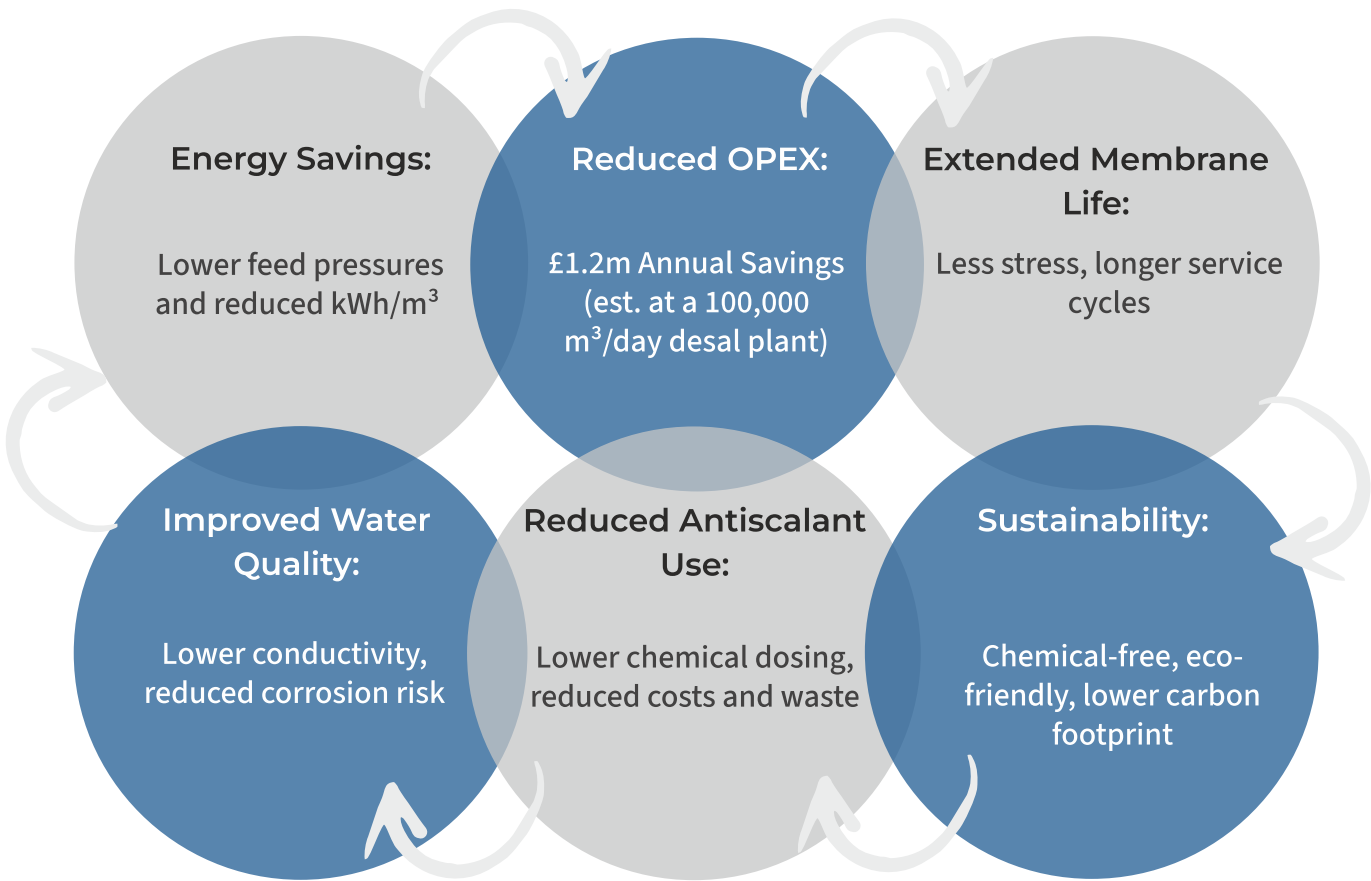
Energy Savings:

Lower feed pressures and reduced kWh/m$^3$

Reduced OPEX:

£1.2m Annual Savings (est. at a 100,000 m$^3$/day desal plant)

Extended Membrane Life:

Less stress, longer service cycles

Improved Water Quality:

Lower conductivity, reduced corrosion risk

Reduced Antiscalant Use:

Lower chemical dosing, reduced costs and waste

Sustainability:

Chemical-free, eco-friendly, lower carbon footprint